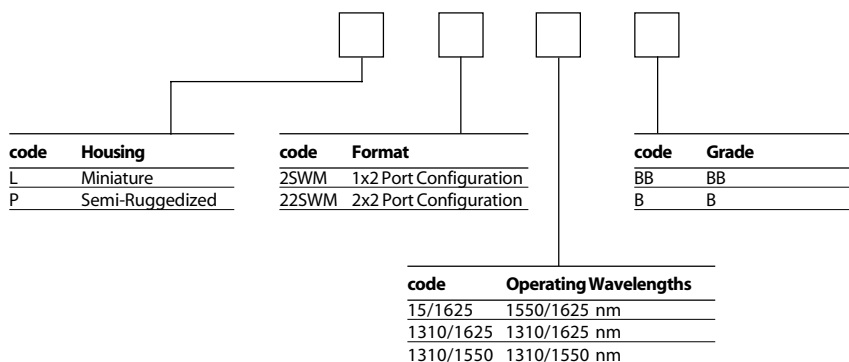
| code | Housing |
|---|---|
| L | Miniature |
| P | Semi-Ruggedized |

| code | Format |
|---|---|
| 2SWM | 1x2 Port Configuration |
| 22SWM | 2x2 Port Configuration |

| code | Grade |
|---|---|
| BB | BB |
| B | B |

| code | Operating Wavelengths |
|---|---|
| 15/1625 | 1550/1625 nm |
| 1310/1625 | 1310/1625 nm |
| 1310/1550 | 1310/1550 nm |